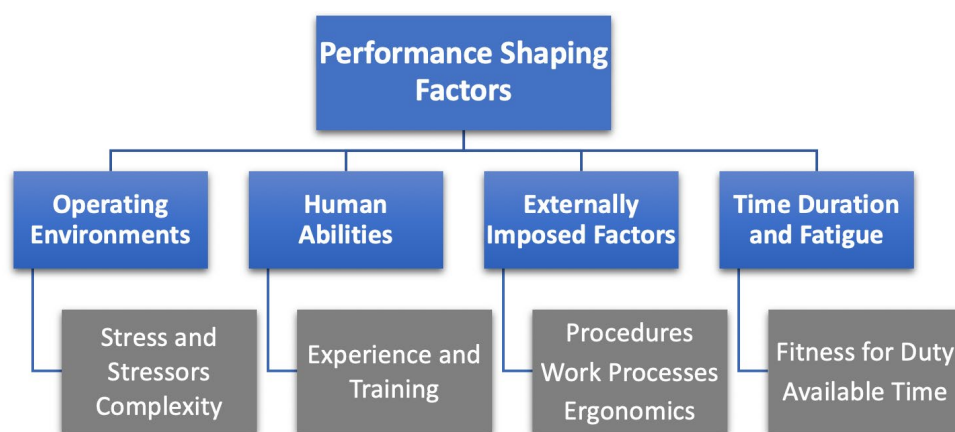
Performance Shaping Factors

Operating Environments

Stress and Stressors Complexity

Human Abilities

Experience and Training

Externally Imposed Factors

Procedures Work Processes Ergonomics

Time Duration and Fatigue

Fitness for Duty Available Time